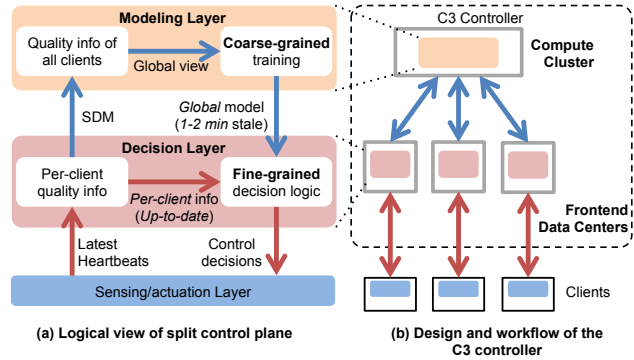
Modeling Layer

Quality info of all clients

Global view

Coarse-grained training

SDM

Global model (1-2 min stale)

Decision Layer

Per-client quality info

Per-client info (Up-to-date)

Fine-grained decision logic

Latest Heartbeats

Control decisions

Sensing/actuation Layer

(a) Logical view of split control plane

C3 Controller

Compute Cluster

Frontend Data Centers

Clients

(b) Design and workflow of the C3 controller